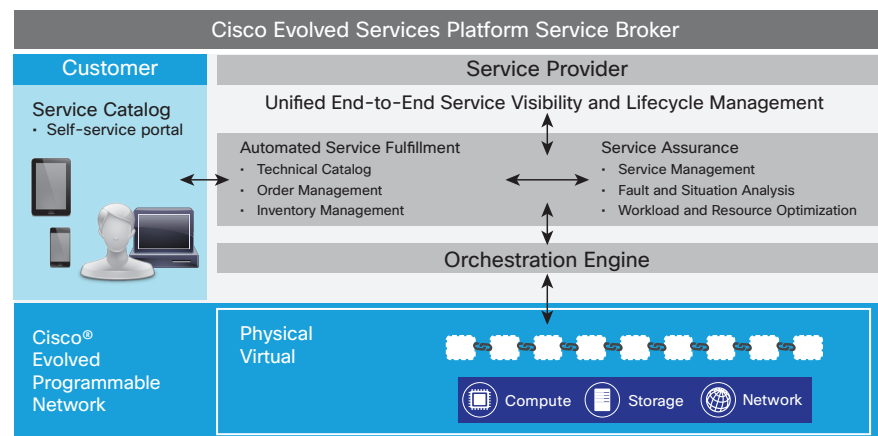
Cisco Evolved Services Platform Service Broker

Customer

Service Catalog
• Self-service portal

Service Provider

Unified End-to-End Service Visibility and Lifecycle Management

Automated Service Fulfillment
• Technical Catalog
• Order Management
• Inventory Management

Service Assurance
• Service Management
• Fault and Situation Analysis
• Workload and Resource Optimization

Orchestration Engine

Cisco® Evolved Programmable Network

Physical
Virtual

Compute
Storage
Network